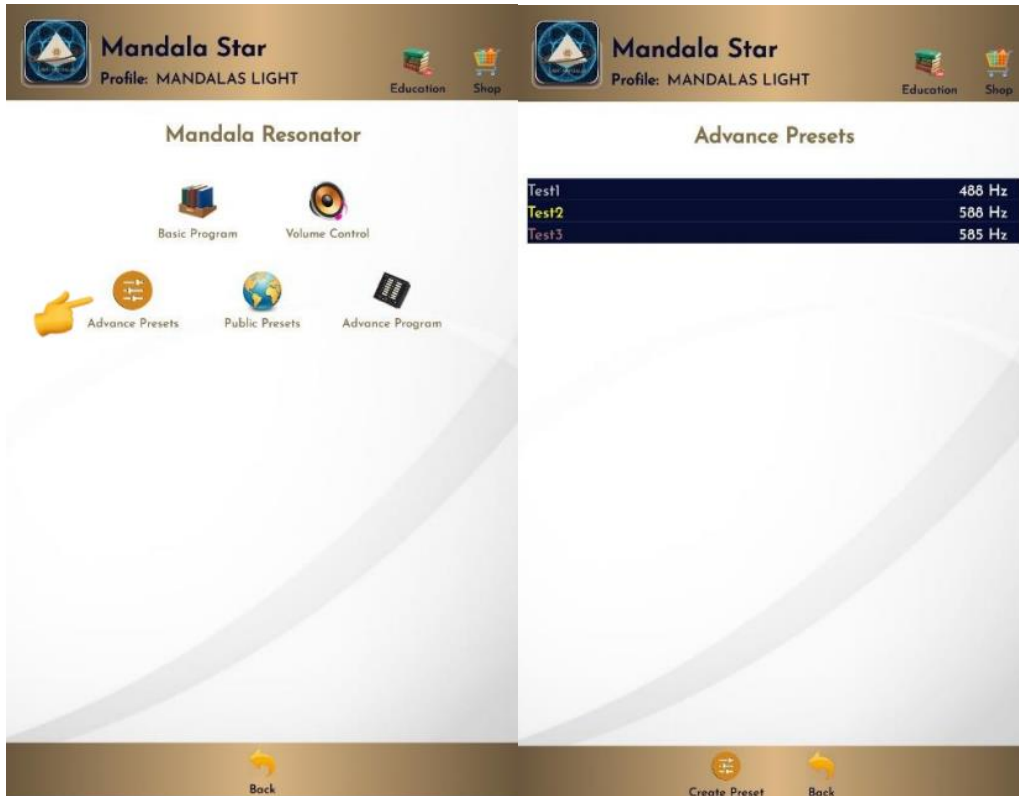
Mandala Star
Profile: MANDALAS LIGHT
Education
Shop

Mandala Resonator

Basic Program
Volume Control
Advance Presets
Public Presets
Advance Program

Back

Mandala Star
Profile: MANDALAS LIGHT
Education
Shop

Advance Presets

| | |
|---|---|
| Test1 | 488 Hz |
| Test2 | 588 Hz |
| Test3 | 585 Hz |

Create Preset
Back